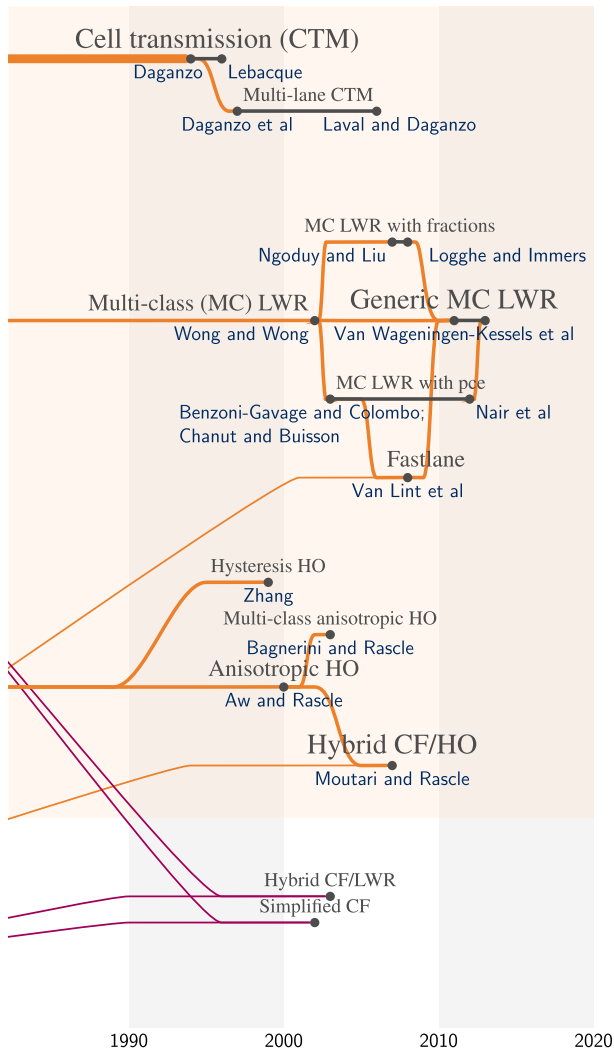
Cell transmission (CTM)
Daganzo
Lebacque
Multi-lane CTM
Daganzo et al
Laval and Daganzo

MC LWR with fractions
Ngoduy and Liu
Logghe and Immers
Multi-class (MC) LWR
Generic MC LWR
Wong and Wong
Van Wageningen-Kessels et al
MC LWR with pce
Benzoni-Gavage and Colombo; Chanut and Buisson
Nair et al
Fastlane
Van Lint et al

Hysteresis HO
Zhang
Multi-class anisotropic HO
Bagnerini and Rascle
Anisotropic HO
Aw and Rascle
Hybrid CF/HO
Moutari and Rascle

Hybrid CF/LWR
Simplified CF

1990
2000
2010
2020